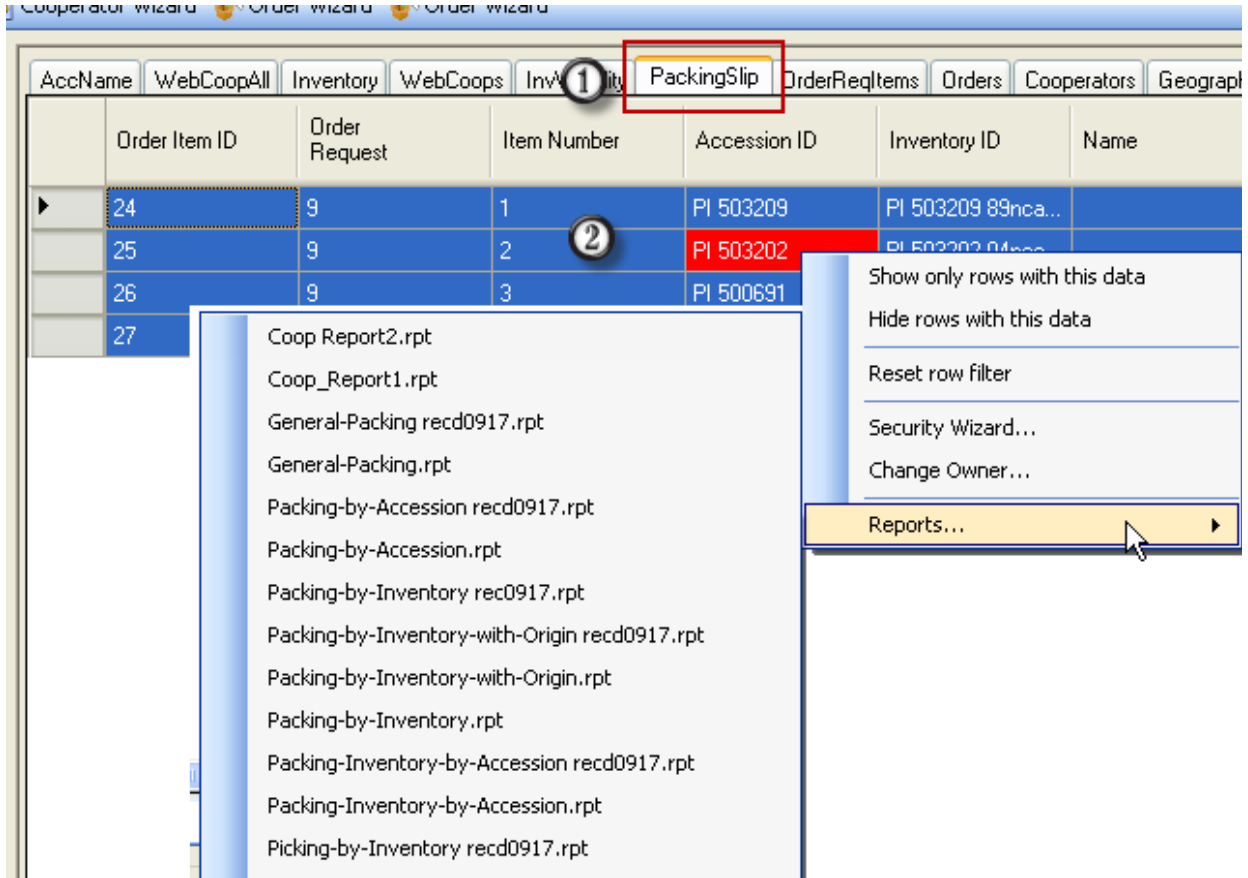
Cooperator wizard Order wizard Order wizard

AccName | WebCoopAll | Inventory | WebCoops | InvV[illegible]ity | PackingSlip | OrderReqItems | Orders | Cooperators | Geograph

1

| | Order Item ID | Order Request | Item Number | Accession ID | Inventory ID | Name |
|---|---|---|---|---|---|---|
| ▶ | 24 | 9 | 1 | PI 503209 | PI 503209 89nca... | |
| | 25 | 9 | 2 | PI 503202 | PI 503202 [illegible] | |
| | 26 | 9 | 3 | PI 500691 | | |
| | 27 | | | | | |

2

Show only rows with this data
Hide rows with this data
Reset row filter
Security Wizard...
Change Owner...
Reports...

Coop Report2.rpt
Coop_Report1.rpt
General-Packing recd0917.rpt
General-Packing.rpt
Packing-by-Accession recd0917.rpt
Packing-by-Accession.rpt
Packing-by-Inventory rec0917.rpt
Packing-by-Inventory-with-Origin recd0917.rpt
Packing-by-Inventory-with-Origin.rpt
Packing-by-Inventory.rpt
Packing-Inventory-by-Accession recd0917.rpt
Packing-Inventory-by-Accession.rpt
Picking-by-Inventory recd0917.rpt